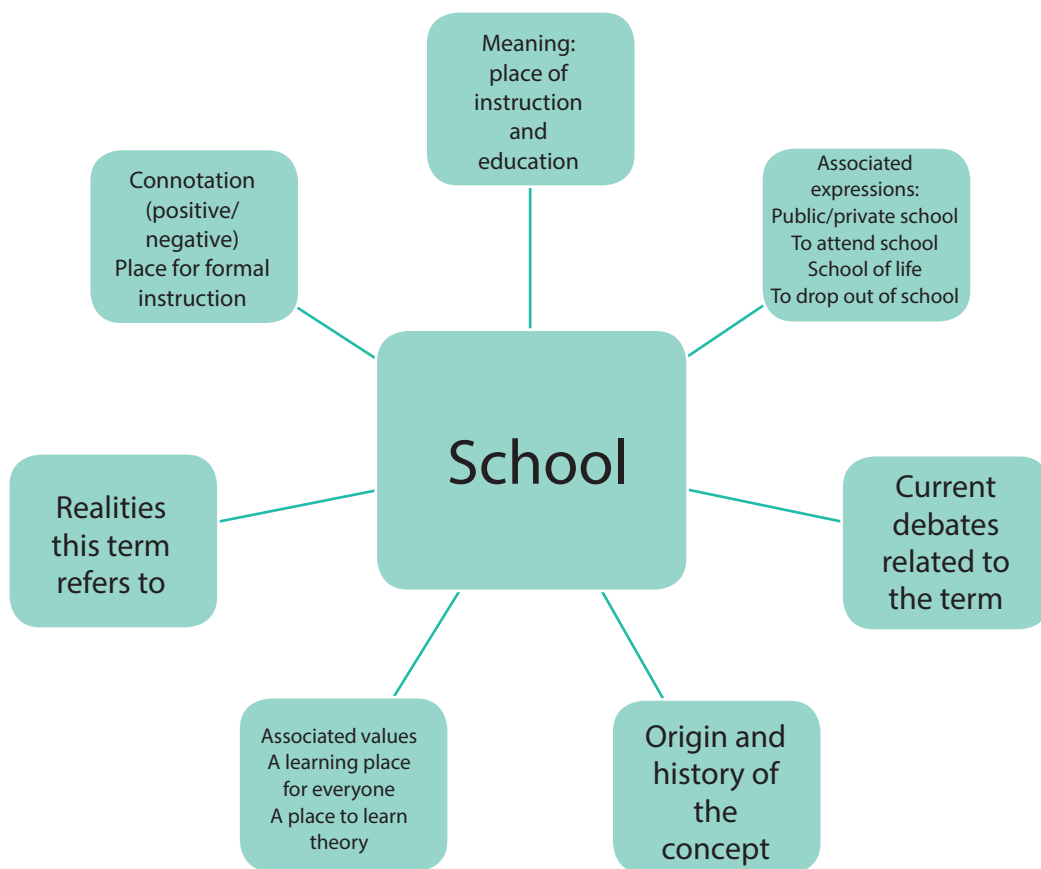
Meaning:
place of instruction and education

Connotation (positive/ negative)
Place for formal instruction

Associated expressions:
Public/private school
To attend school
School of life
To drop out of school

School

Realities this term refers to

Current debates related to the term

Associated values
A learning place for everyone
A place to learn theory

Origin and history of the concept